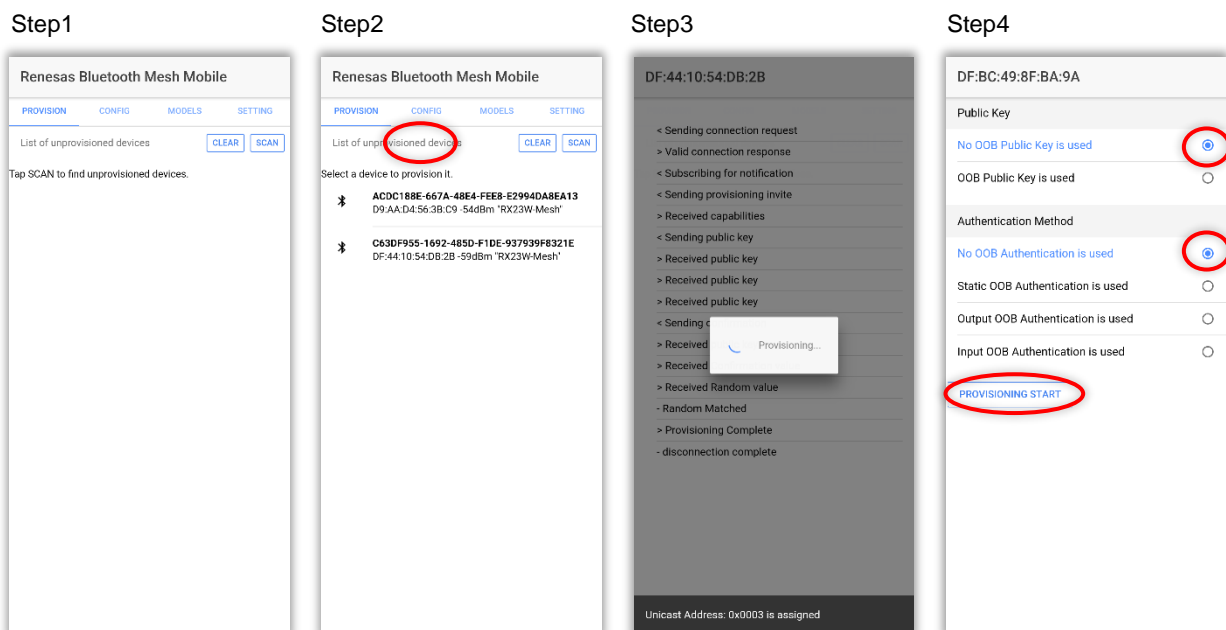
Step1

Renesas Bluetooth Mesh Mobile

PROVISION CONFIG MODELS SETTING

List of unprovisioned devices CLEAR SCAN

Tap SCAN to find unprovisioned devices.

Step2

Renesas Bluetooth Mesh Mobile

PROVISION CONFIG MODELS SETTING

List of unprovisioned devices CLEAR SCAN

Select a device to provision it.

ACDC188E-667A-48E4-FEE8-E2994DA8EA13
D9:AA:D4:56:3B:C9 -54dBm "RX23W-Mesh"

C63DF955-1692-485D-F1DE-937939F8321E
DF:44:10:54:DB:2B -59dBm "RX23W-Mesh"

Step3

DF:44:10:54:DB:2B

< Sending connection request
> Valid connection response
< Subscribing for notification
< Sending provisioning invite
> Received capabilities
< Sending public key
> Received public key
> Received public key
> Received public key
< Sending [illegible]
> Received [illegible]
> Received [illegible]
> Received Random value
- Random Matched
> Provisioning Complete
- disconnection complete

Provisioning...

Unicast Address: 0x0003 is assigned

Step4

DF:BC:49:8F:BA:9A

Public Key

No OOB Public Key is used

OOB Public Key is used

Authentication Method

No OOB Authentication is used

Static OOB Authentication is used

Output OOB Authentication is used

Input OOB Authentication is used

PROVISIONING START